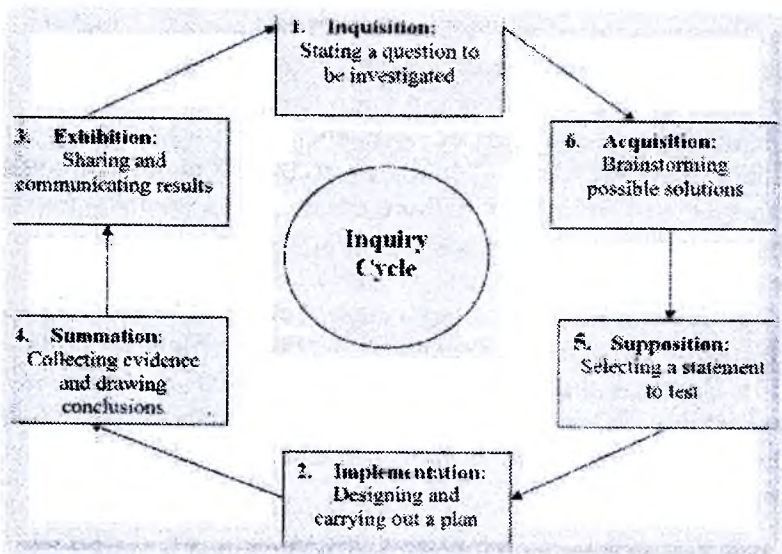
1. Inquisition: Stating a question to be investigated

6. Acquisition: Brainstorming possible solutions

5. Supposition: Selecting a statement to test

2. Implementation: Designing and carrying out a plan

4. Summation: Collecting evidence and drawing conclusions

3. Exhibition: Sharing and communicating results

Inquiry Cycle